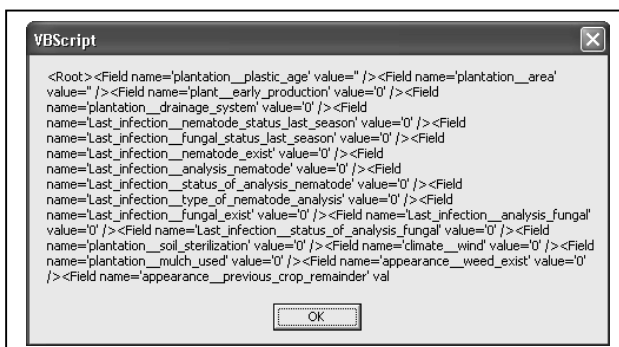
VBScript

<Root><Field name='plantation__plastic_age' value='' /><Field name='plantation__area' value='' /><Field name='plant__early_production' value='0' /><Field name='plantation__drainage_system' value='0' /><Field name='Last_infection__nematode_status_last_season' value='0' /><Field name='Last_infection__fungal_status_last_season' value='0' /><Field name='Last_infection__nematode_exist' value='0' /><Field name='Last_infection__analysis_nematode' value='0' /><Field name='Last_infection__status_of_analysis_nematode' value='0' /><Field name='Last_infection__type_of_nematode_analysis' value='0' /><Field name='Last_infection__fungal_exist' value='0' /><Field name='Last_infection__analysis_fungal' value='0' /><Field name='Last_infection__status_of_analysis_fungal' value='0' /><Field name='plantation__soil_sterilization' value='0' /><Field name='climate__wind' value='0' /><Field name='plantation__mulch_used' value='0' /><Field name='appearance__weed_exist' value='0' /><Field name='appearance__previous_crop_remainder' val

OK